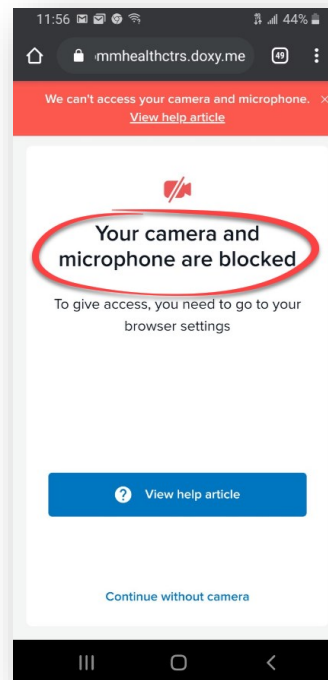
11:56 44%

ımmhealthctrs.doxy.me 49

We can't access your camera and microphone. ×
View help article

Your camera and microphone are blocked

To give access, you need to go to your browser settings

? View help article

Continue without camera